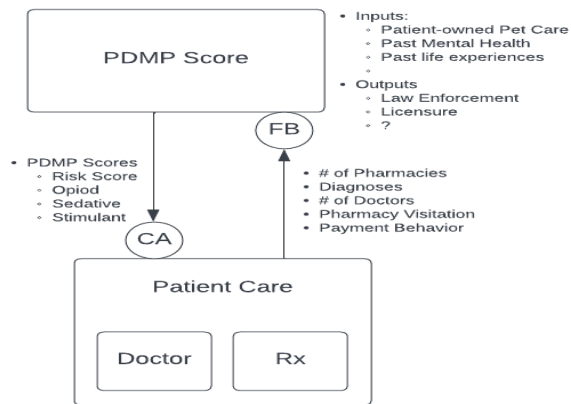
PDMP Score

• Inputs:
◦ Patient-owned Pet Care
◦ Past Mental Health
◦ Past life experiences
◦
• Outputs
◦ Law Enforcement
◦ Licensure
◦ ?

FB

• PDMP Scores
◦ Risk Score
◦ Opiod
◦ Sedative
◦ Stimulant

• # of Pharmacies
• Diagnoses
• # of Doctors
• Pharmacy Visitation
• Payment Behavior

CA

Patient Care

Doctor

Rx